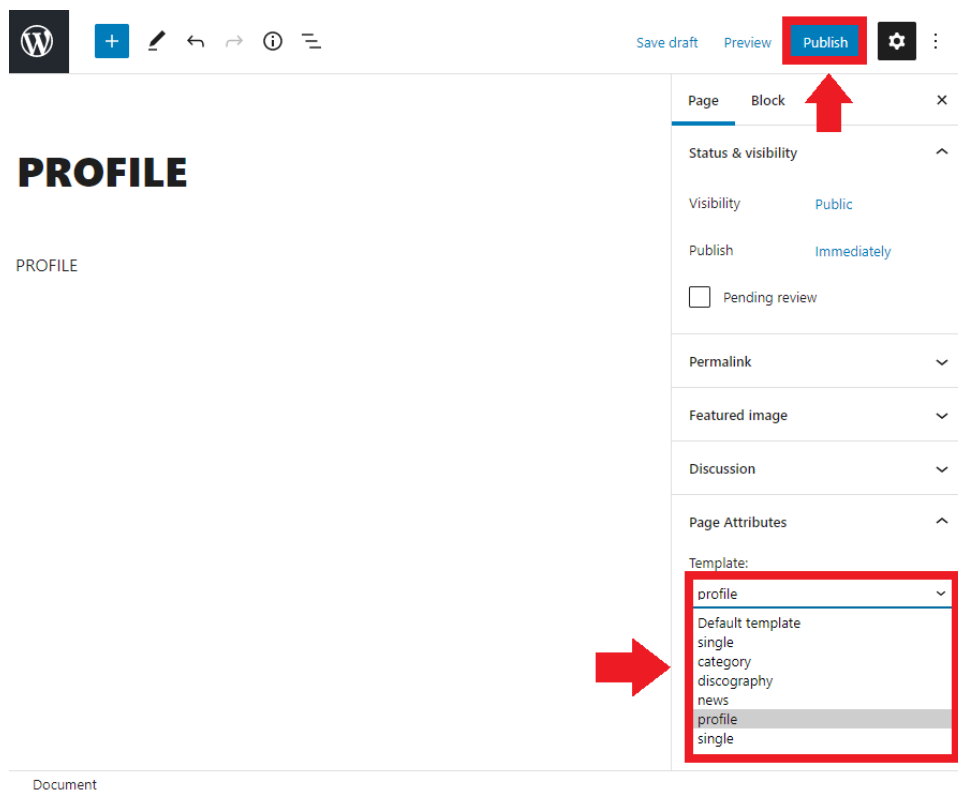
Save draft Preview Publish

Page Block ×

PROFILE

PROFILE

Status & visibility

Visibility Public

Publish Immediately

Pending review

Permalink

Featured image

Discussion

Page Attributes

Template:

profile

Default template
single
category
discography
news
profile
single

Document